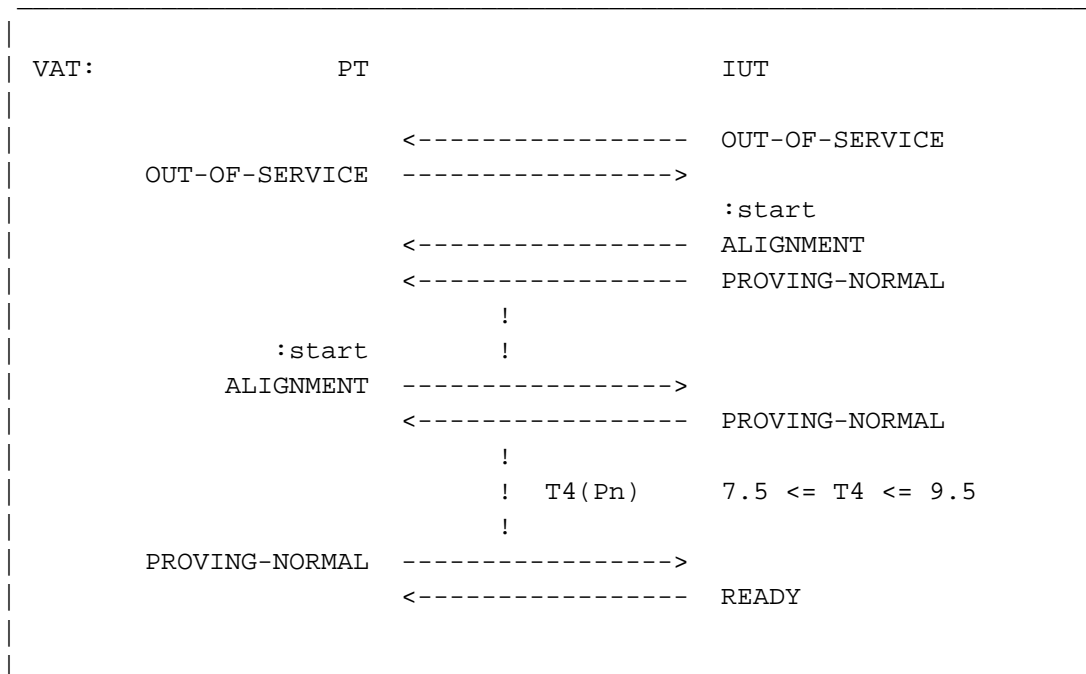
VAT: PT IUT

<----------------- OUT-OF-SERVICE

OUT-OF-SERVICE ----------------->

:start

<----------------- ALIGNMENT

<----------------- PROVING-NORMAL

!

:start !

ALIGNMENT ----------------->

<----------------- PROVING-NORMAL

!

! T4(Pn) 7.5 <= T4 <= 9.5

!

PROVING-NORMAL ----------------->

<----------------- READY